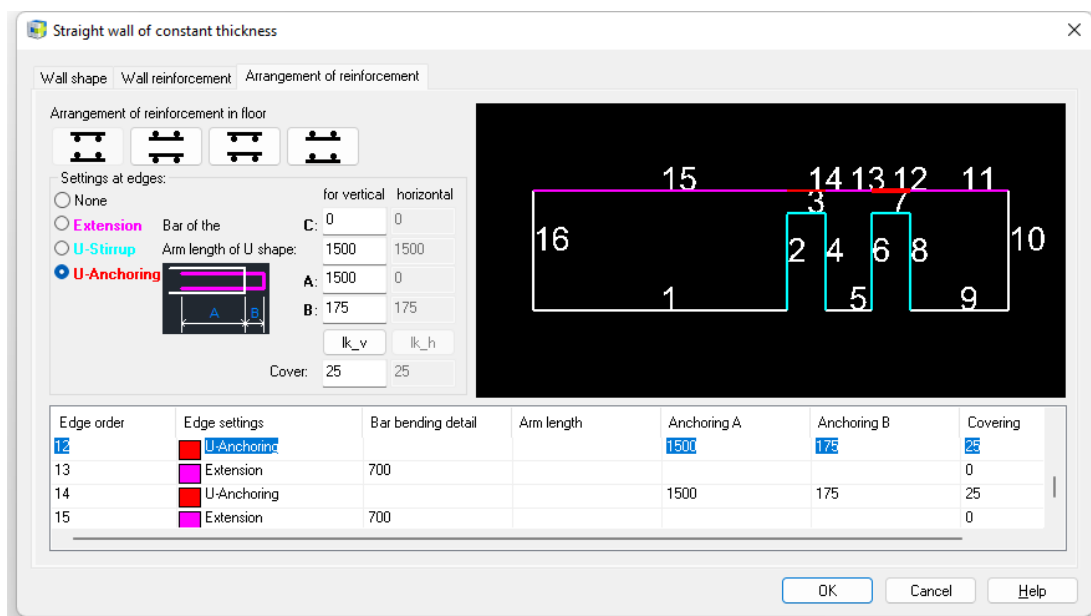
Straight wall of constant thickness

Wall shape | Wall reinforcement | Arrangement of reinforcement

Arrangement of reinforcement in floor

Settings at edges:
None
Extension
U-Stirrup
U-Anchoring

for vertical horizontal
Bar of the C: 0 0
Arm length of U shape: 1500 1500
A: 1500 0
B: 175 175
A B
lk_v lk_h
Cover: 25 25

15 14 13 12 11
3 7
16 2 4 6 8 10
1 5 9

| Edge order | Edge settings | Bar bending detail | Arm length | Anchoring A | Anchoring B | Covering |
|---|---|---|---|---|---|---|
| 12 | U-Anchoring | | | 1500 | 175 | 25 |
| 13 | Extension | 700 | | | | 0 |
| 14 | U-Anchoring | | | 1500 | 175 | 25 |
| 15 | Extension | 700 | | | | 0 |

OK Cancel Help